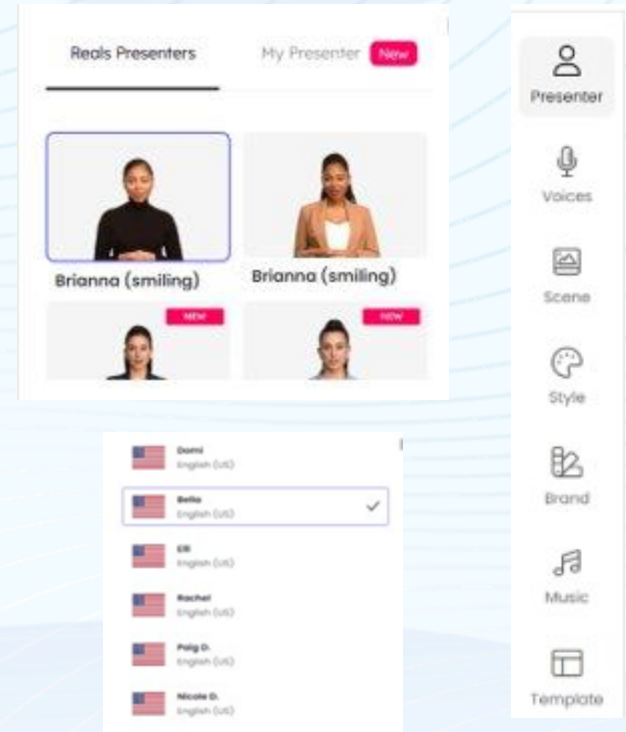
Reals Presenters

My Presenter New

Brianna (smiling)

Brianna (smiling)

NEW

NEW

Presenter

Voices

Scene

Style

Brand

Music

Template

Domi
English (US)

Bella
English (US)

Elli
English (US)

Rachel
English (US)

Paig D.
English (US)

Nicole D.
English (US)